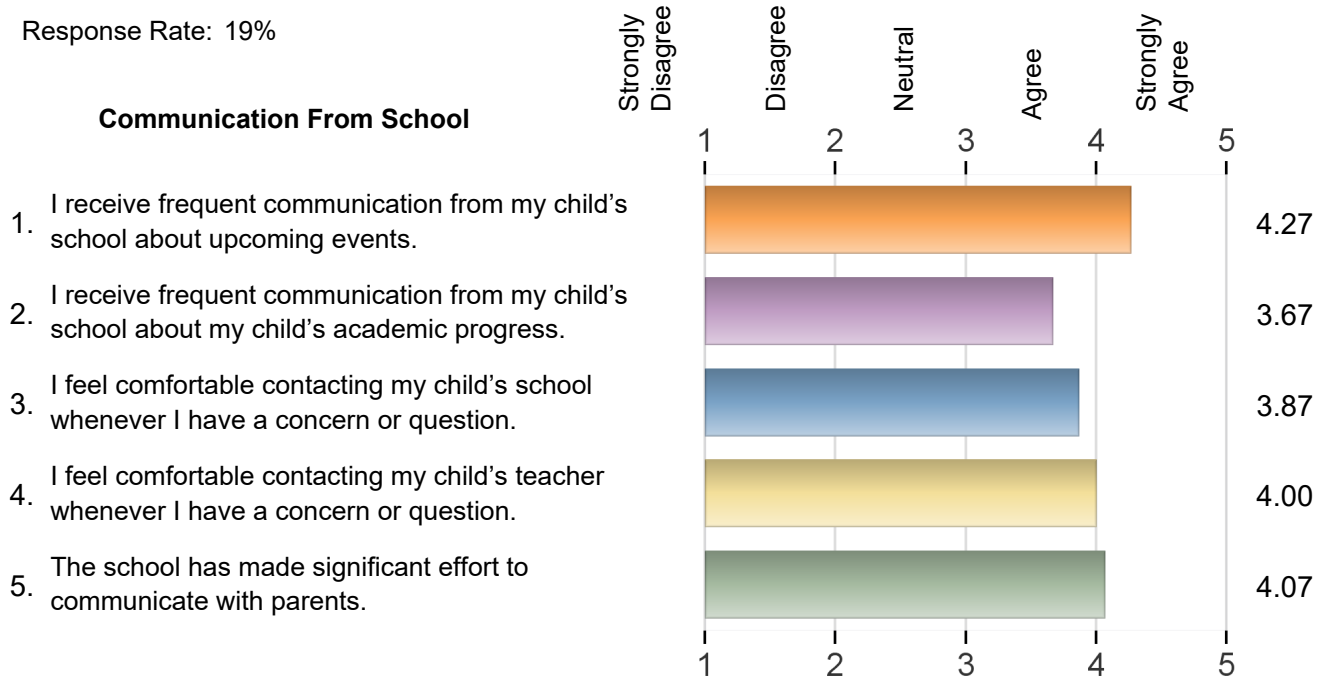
Response Rate: 19%

Strongly Disagree

Disagree

Neutral

Agree

Strongly Agree

**Communication From School**

1 2 3 4 5

1. I receive frequent communication from my child's school about upcoming events. 4.27

2. I receive frequent communication from my child's school about my child's academic progress. 3.67

3. I feel comfortable contacting my child's school whenever I have a concern or question. 3.87

4. I feel comfortable contacting my child's teacher whenever I have a concern or question. 4.00

5. The school has made significant effort to communicate with parents. 4.07

1 2 3 4 5